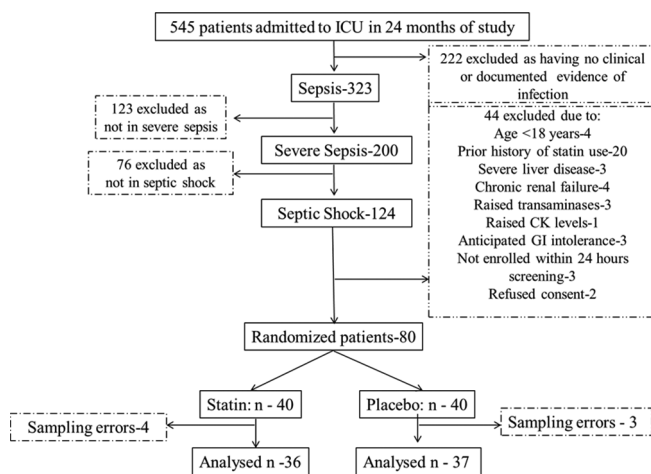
545 patients admitted to ICU in 24 months of study

222 excluded as having no clinical or documented evidence of infection

Sepsis-323

123 excluded as not in severe sepsis

Severe Sepsis-200

76 excluded as not in septic shock

Septic Shock-124

44 excluded due to:
Age <18 years-4
Prior history of statin use-20
Severe liver disease-3
Chronic renal failure-4
Raised transaminases-3
Raised CK levels-1
Anticipated GI intolerance-3
Not enrolled within 24 hours screening-3
Refused consent-2

Randomized patients-80

Statin: n - 40

Placebo: n - 40

Sampling errors-4

Sampling errors - 3

Analysed n -36

Analysed n - 37